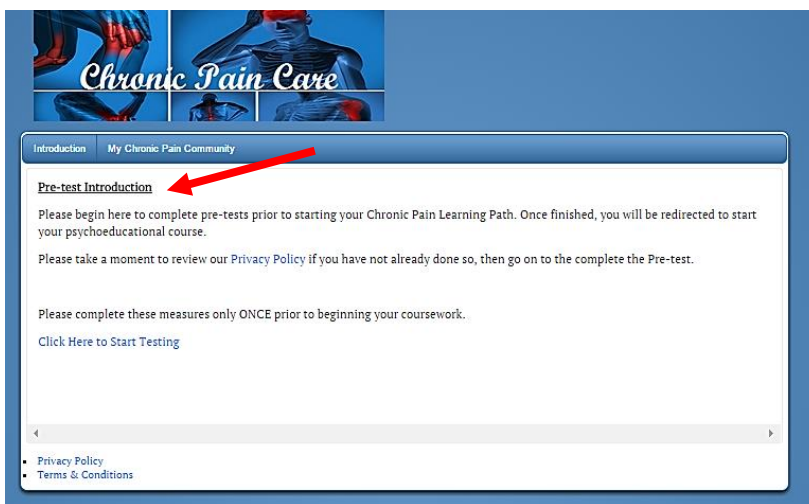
Chronic Pain Care

Introduction My Chronic Pain Community

Pre-test Introduction

Please begin here to complete pre-tests prior to starting your Chronic Pain Learning Path. Once finished, you will be redirected to start your psychoeducational course.

Please take a moment to review our Privacy Policy if you have not already done so, then go on to the complete the Pre-test.

Please complete these measures only ONCE prior to beginning your coursework.

Click Here to Start Testing

- Privacy Policy
- Terms & Conditions